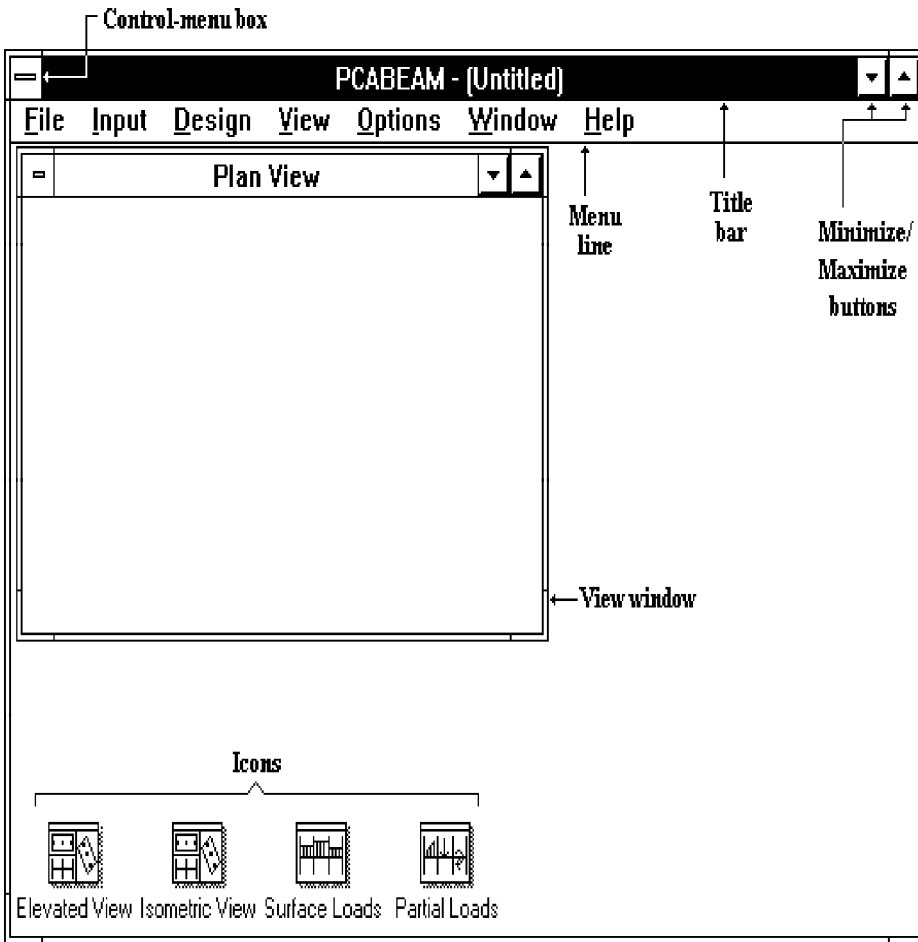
Control-menu box

PCABEAM - (Untitled)

File Input Design View Options Window Help

Plan View

Menu line

Title bar

Minimize/ Maximize buttons

View window

Icons

Elevated View Isometric View Surface Loads Partial Loads